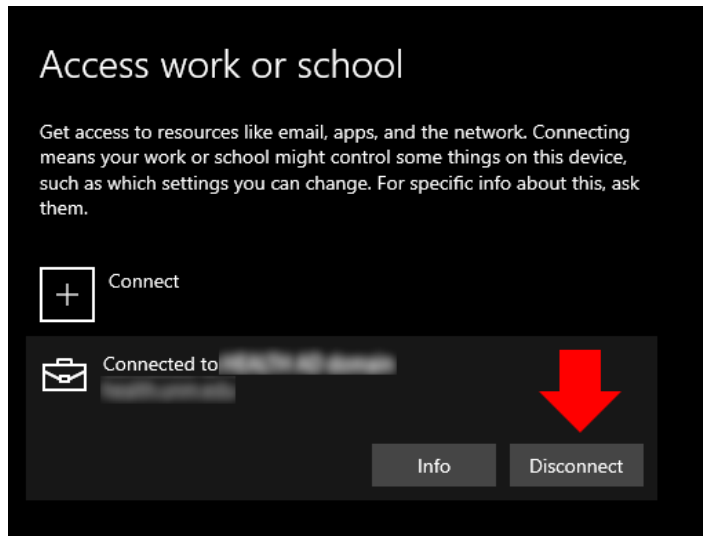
Access work or school

Get access to resources like email, apps, and the network. Connecting means your work or school might control some things on this device, such as which settings you can change. For specific info about this, ask them.

Connect

Connected to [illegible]
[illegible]

Info

Disconnect